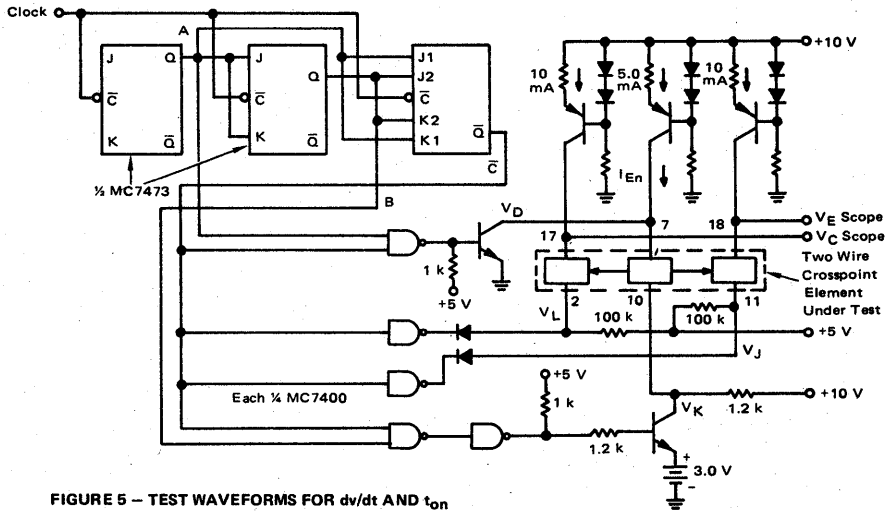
Clock

A

J Q

$\overline{C}$

K $\overline{Q}$

J

$\overline{C}$

K

Q

$\overline{Q}$

J1

J2

$\overline{C}$

K2

K1

$\overline{Q}$

$\overline{C}$

½ MC7473

B

+10 V

10 mA

5.0 mA

10 mA

$I_{En}$

$V_D$

17

7

18

$V_E$ Scope

$V_C$ Scope

1 k

+5 V

Two Wire Crosspoint Element Under Test

$V_L$

2

10

11

100 k

100 k

+5 V

$V_J$

Each ¼ MC7400

+5 V

1 k

$V_K$

1.2 k

+10 V

1.2 k

+

3.0 V

−

FIGURE 5 – TEST WAVEFORMS FOR dv/dt AND $t_{on}$